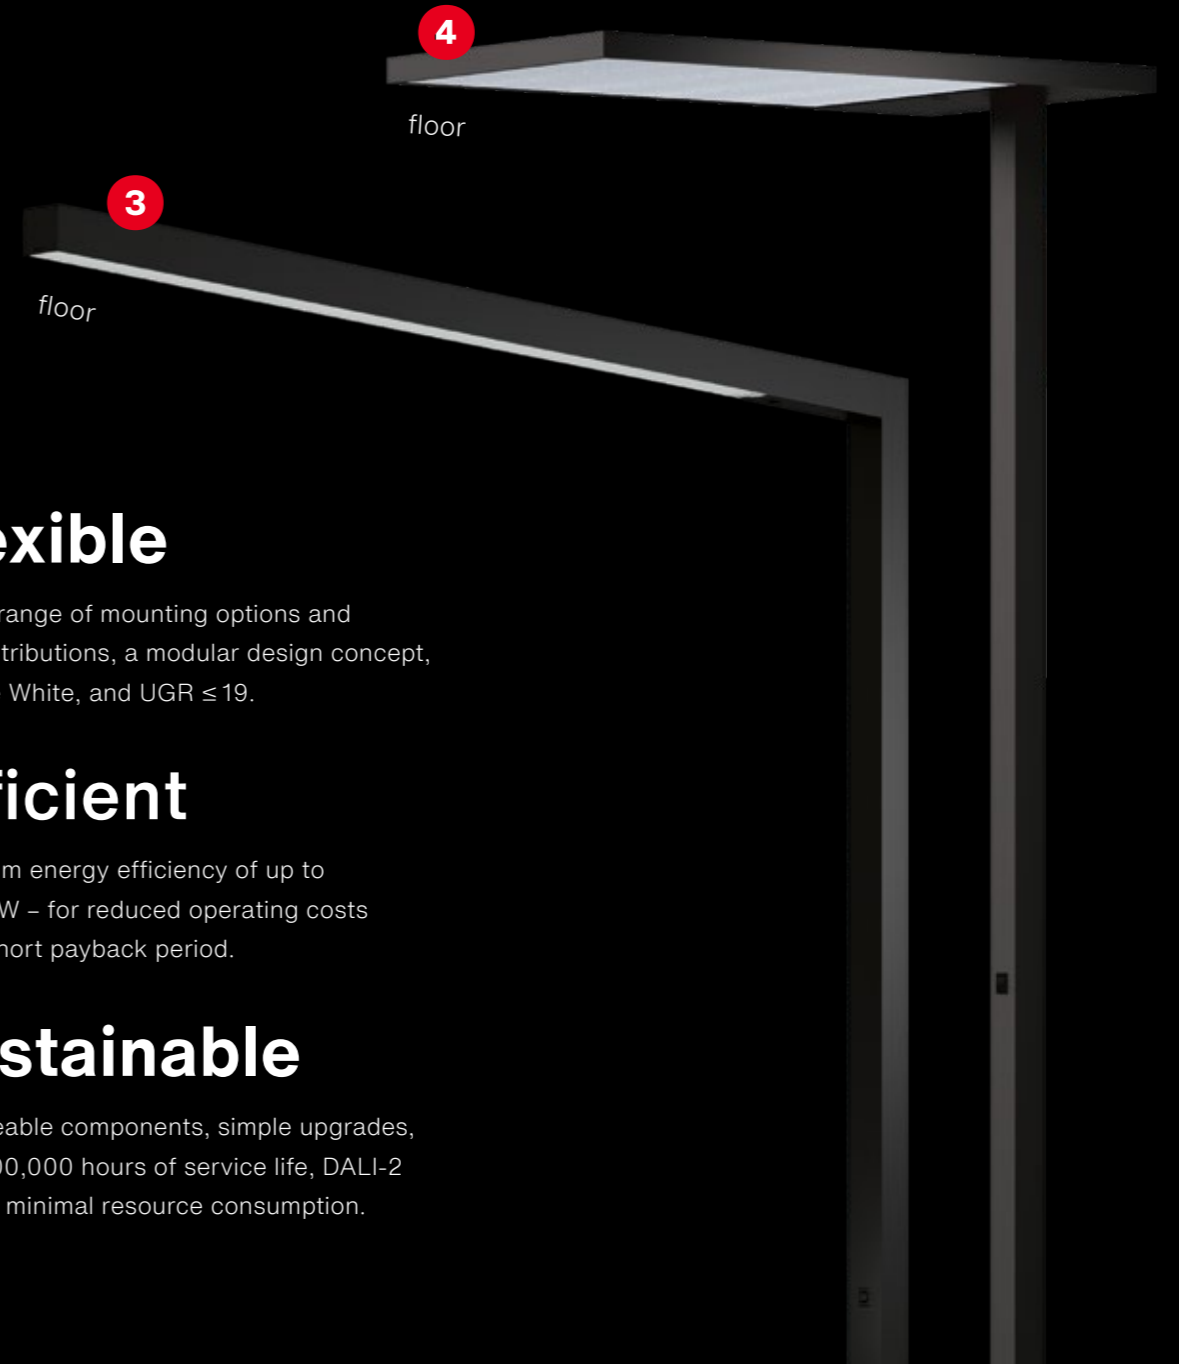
4

floor

3

floor

exible

range of mounting options and tributions, a modular design concept, White, and UGR ≤ 19.

ficient

m energy efficiency of up to W – for reduced operating costs hort payback period.

stainable

eable components, simple upgrades, 00,000 hours of service life, DALI-2 minimal resource consumption.